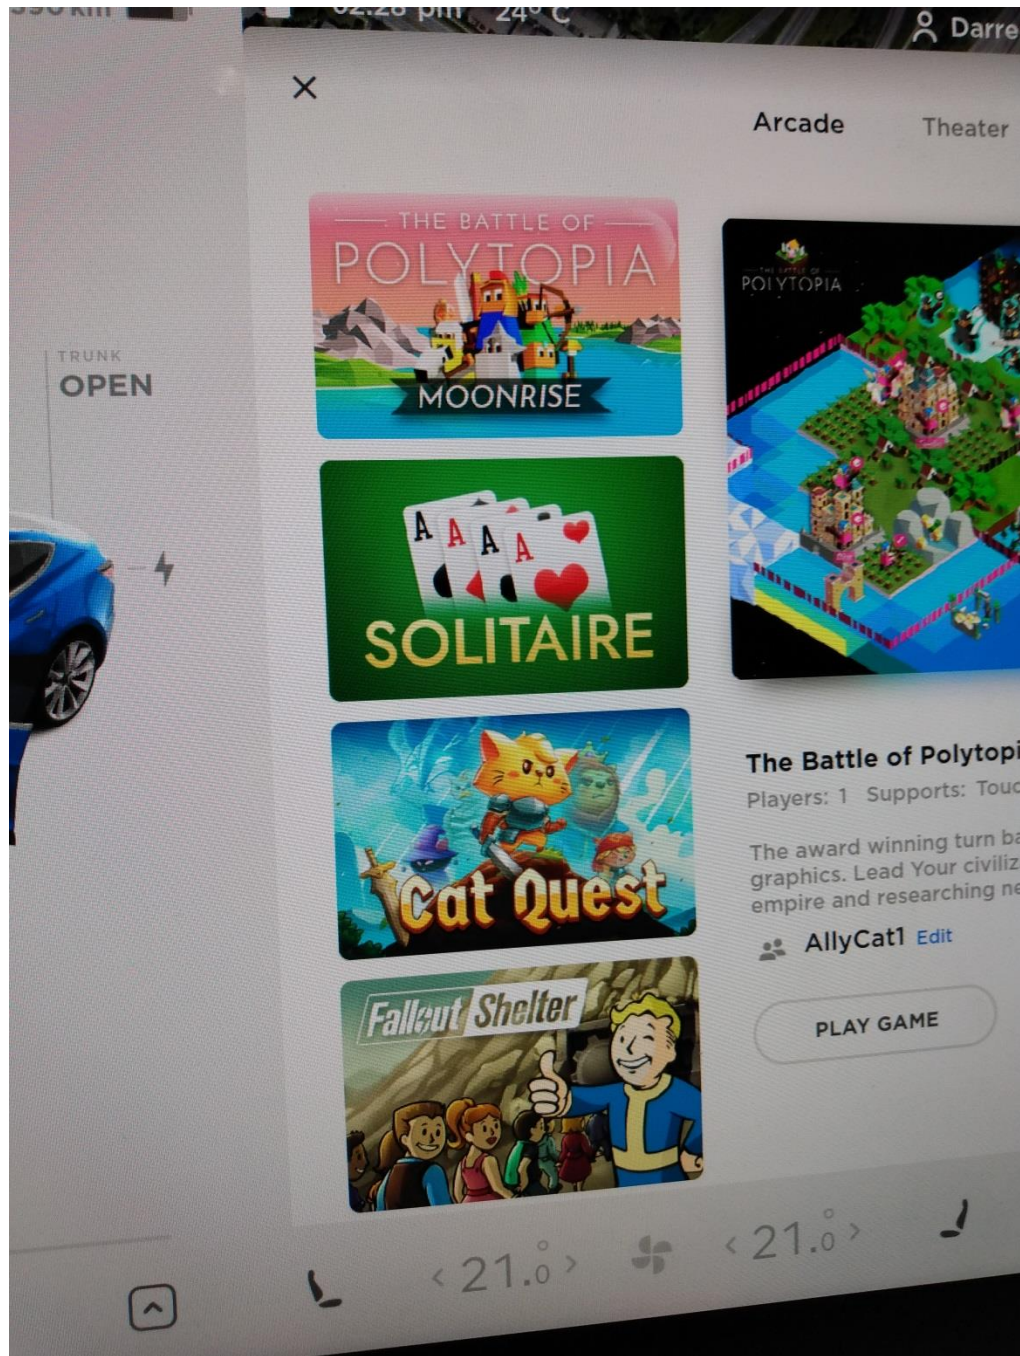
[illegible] km 02:28 pm 24° C Darre

×

Arcade Theater

THE BATTLE OF POLYTOPIA MOONRISE

TRUNK OPEN

SOLITAIRE

Cat Quest

Fallout Shelter

THE BATTLE OF POLYTOPIA

The Battle of Polytopi

Players: 1 Supports: Touc

The award winning turn ba graphics. Lead Your civiliz empire and researching ne

AllyCat1 Edit

PLAY GAME

‹ 21.0 ›

‹ 21.0 ›